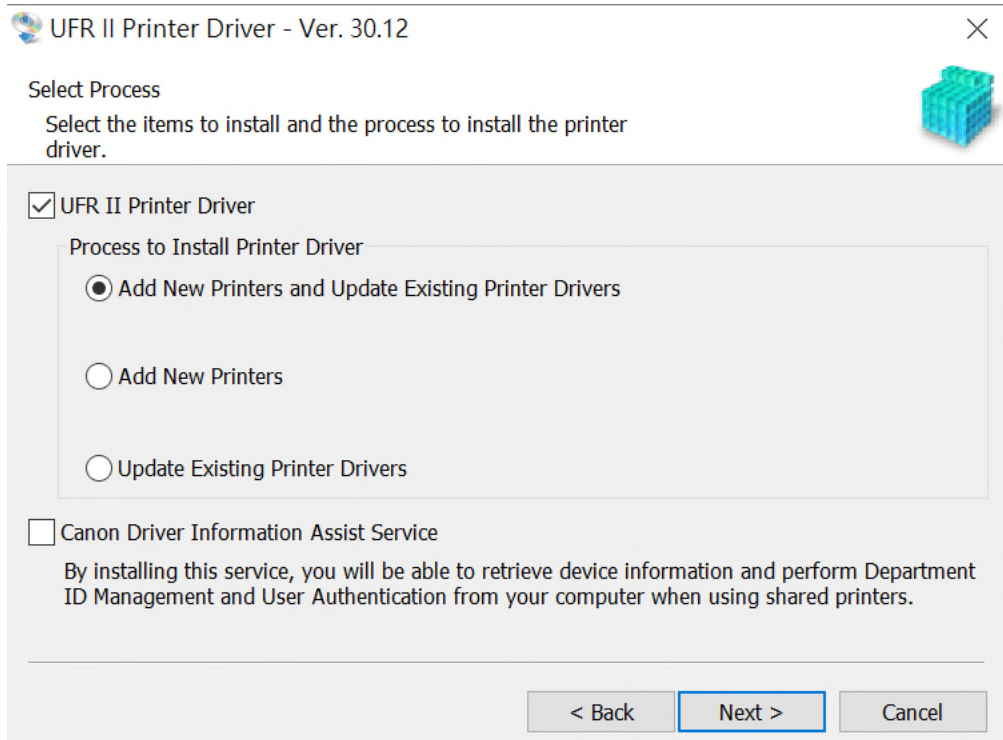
UFR II Printer Driver - Ver. 30.12

Select Process

Select the items to install and the process to install the printer driver.

UFR II Printer Driver

Process to Install Printer Driver

Add New Printers and Update Existing Printer Drivers

Add New Printers

Update Existing Printer Drivers

Canon Driver Information Assist Service

By installing this service, you will be able to retrieve device information and perform Department ID Management and User Authentication from your computer when using shared printers.

< Back | Next > | Cancel